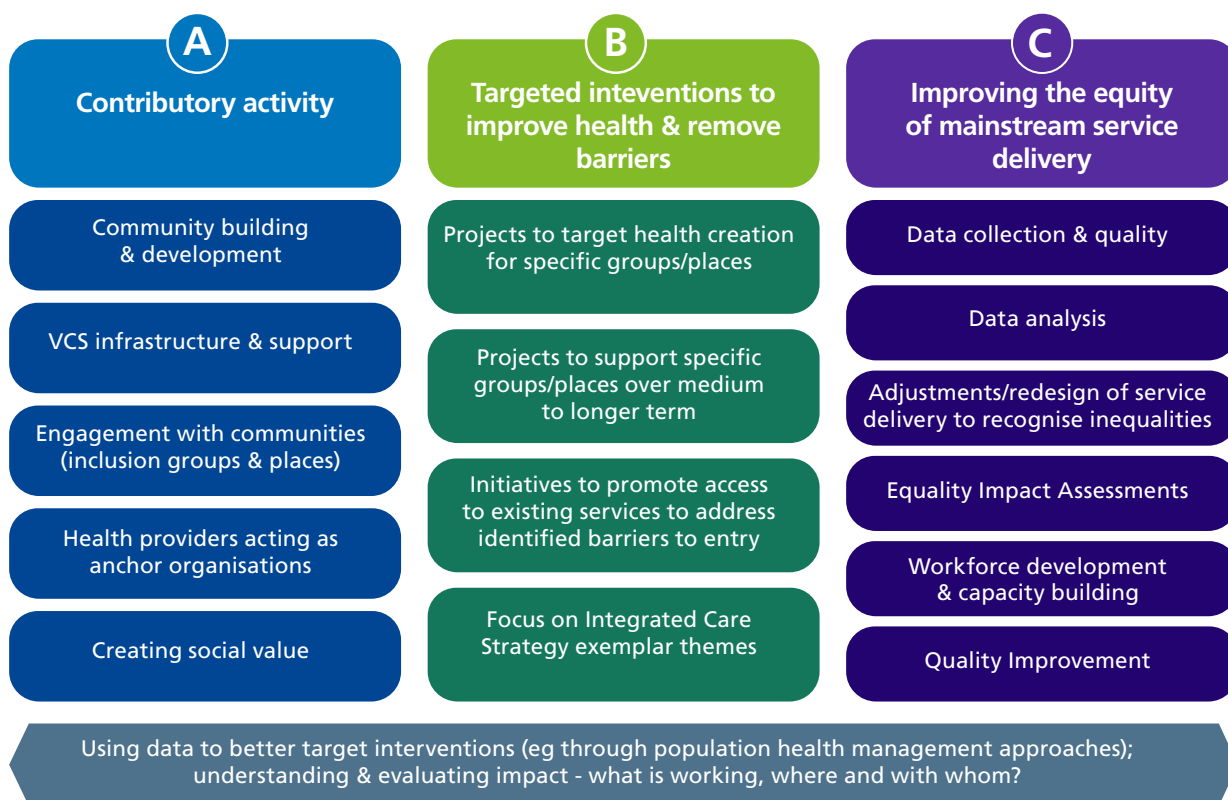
A

Contributory activity

Community building & development

VCS infrastructure & support

Engagement with communities (inclusion groups & places)

Health providers acting as anchor organisations

Creating social value

B

Targeted inteventions to improve health & remove barriers

Projects to target health creation for specific groups/places

Projects to support specific groups/places over medium to longer term

Initiatives to promote access to existing services to address identified barriers to entry

Focus on Integrated Care Strategy exemplar themes

C

Improving the equity of mainstream service delivery

Data collection & quality

Data analysis

Adjustments/redesign of service delivery to recognise inequalities

Equality Impact Assessments

Workforce development & capacity building

Quality Improvement

Using data to better target interventions (eg through population health management approaches); understanding & evaluating impact - what is working, where and with whom?